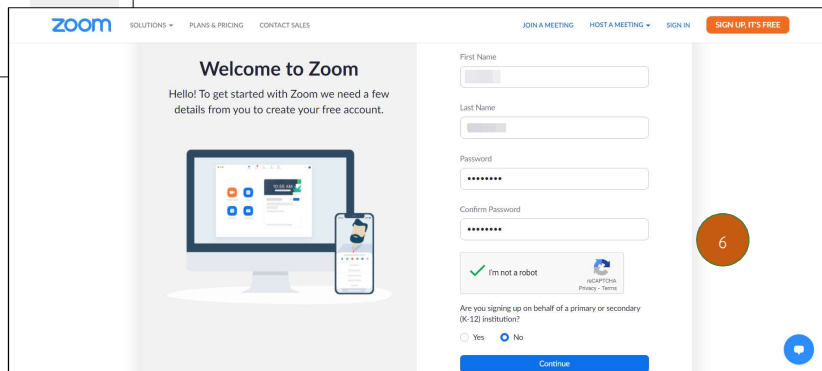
zoom SOLUTIONS ▾ PLANS & PRICING CONTACT SALES JOIN A MEETING HOST A MEETING ▾ SIGN IN SIGN UP, IT'S FREE

Welcome to Zoom

Hello! To get started with Zoom we need a few details from you to create your free account.

10:00 AM

First Name

Last Name

Password

••••••••

Confirm Password

••••••••

I'm not a robot

reCAPTCHA
Privacy - Terms

Are you signing up on behalf of a primary or secondary (K-12) institution?

Yes No

Continue

6